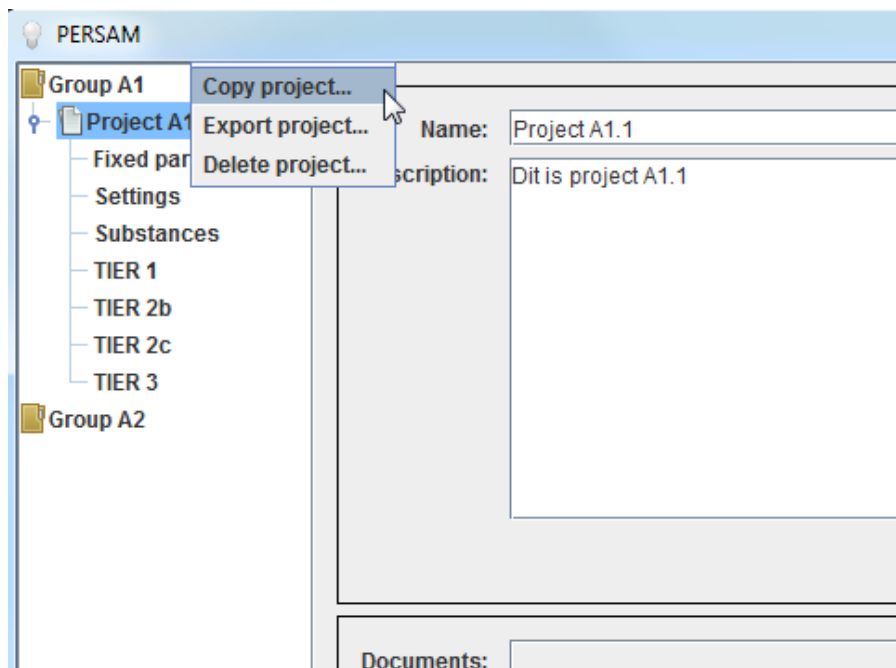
PERSAM

Group A1
Project A1
Fixed par
Settings
Substances
TIER 1
TIER 2b
TIER 2c
TIER 3
Group A2

Copy project...
Export project...
Delete project...

Name: Project A1.1
scription: Dit is project A1.1

Documents: